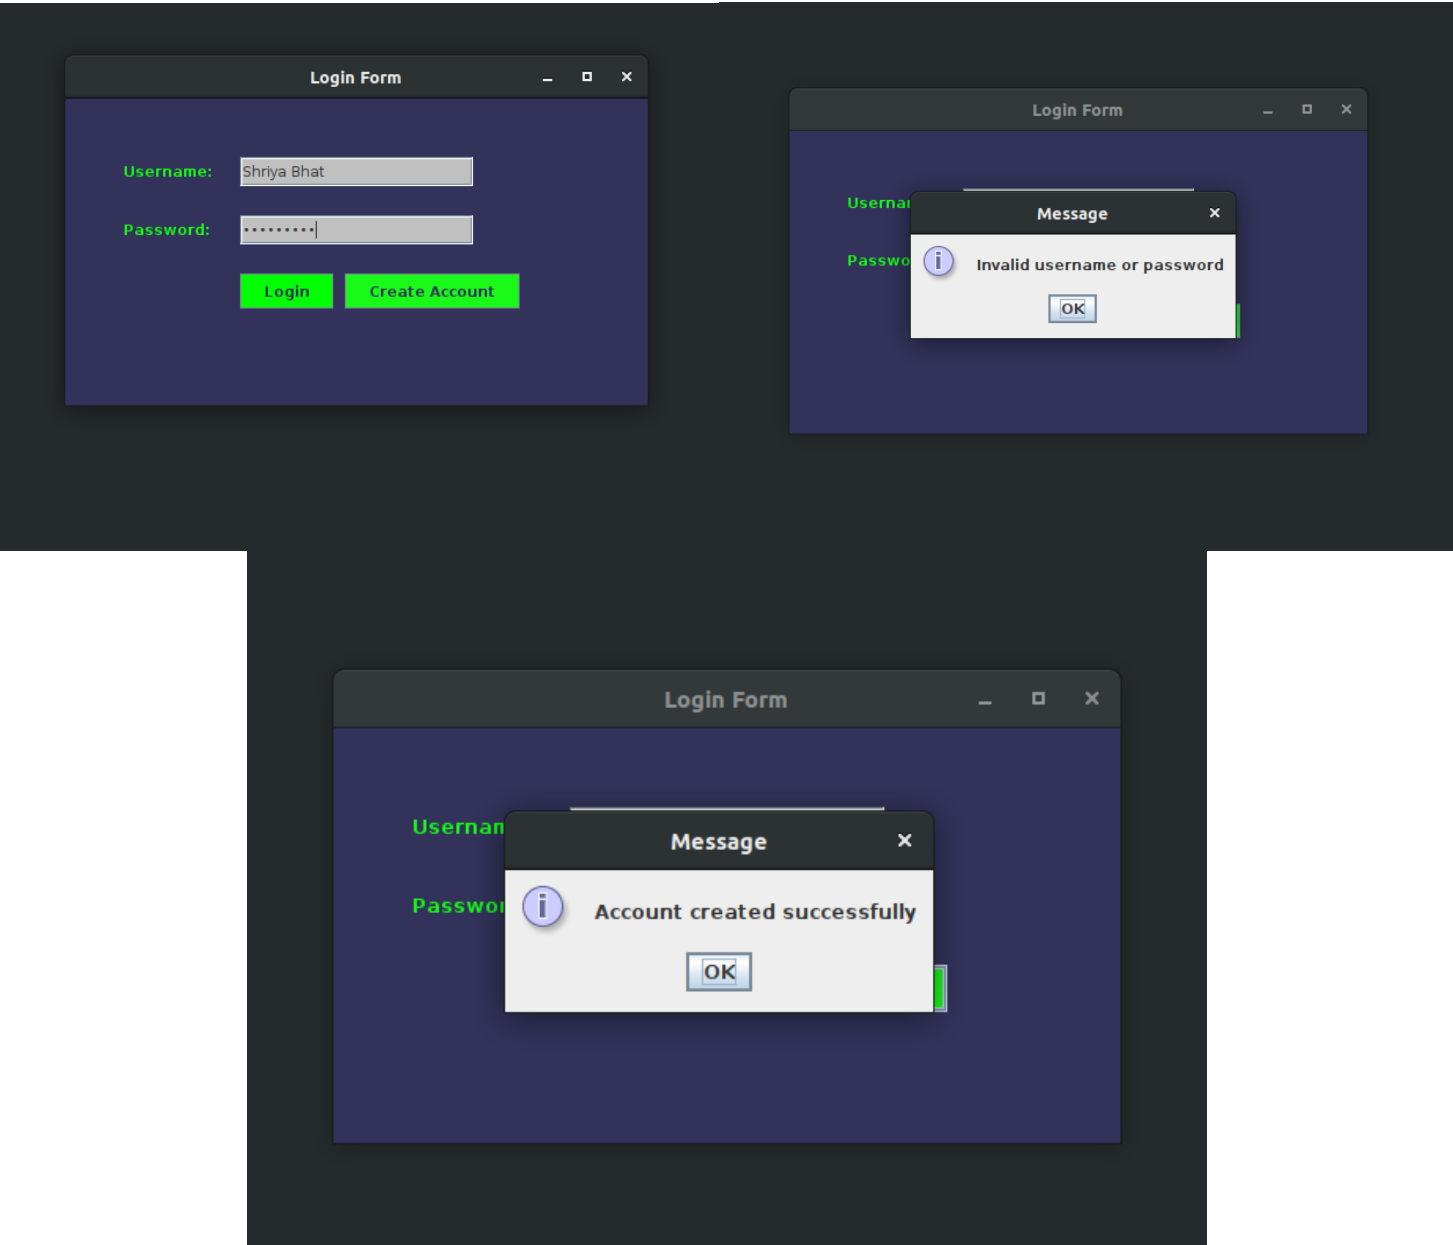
Login Form

Username: Shriya Bhat

Password: •••••••••

Login Create Account

Login Form

Userna

Passwo

Message

Invalid username or password

OK

Login Form

Usernan

Passwor

Message

Account created successfully

OK